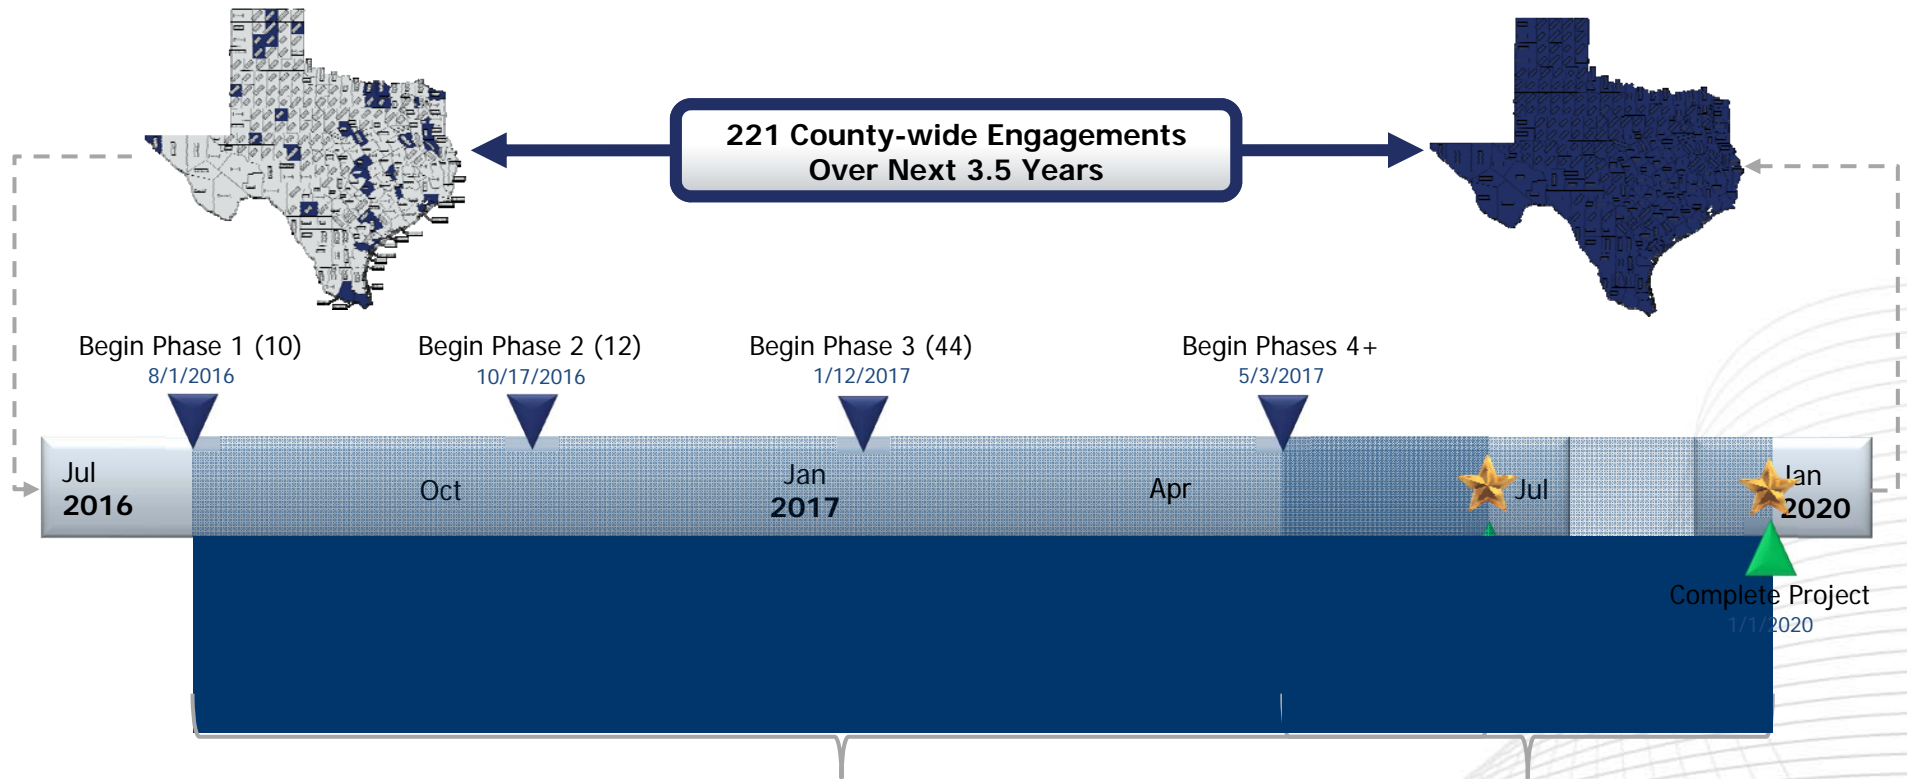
221 County-wide Engagements
Over Next 3.5 Years

Begin Phase 1 (10)
8/1/2016

Begin Phase 2 (12)
10/17/2016

Begin Phase 3 (44)
1/12/2017

Begin Phases 4+
5/3/2017

Jul
2016

Oct

Jan
2017

Apr

Jul

Jan
2020

Complete Project
1/1/2020